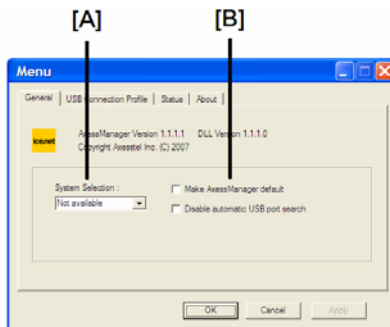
[A]

[B]

Menu

General | USB Connection Profile | Status | About

axesstel

AxessManager Version 1.1.1.1 DLL Version 1.1.1.0
Copyright Axesstel Inc. (C) 2007

System Selection :
Not available

Make AxessManager default

Disable automatic USB port search

OK Cancel Apply